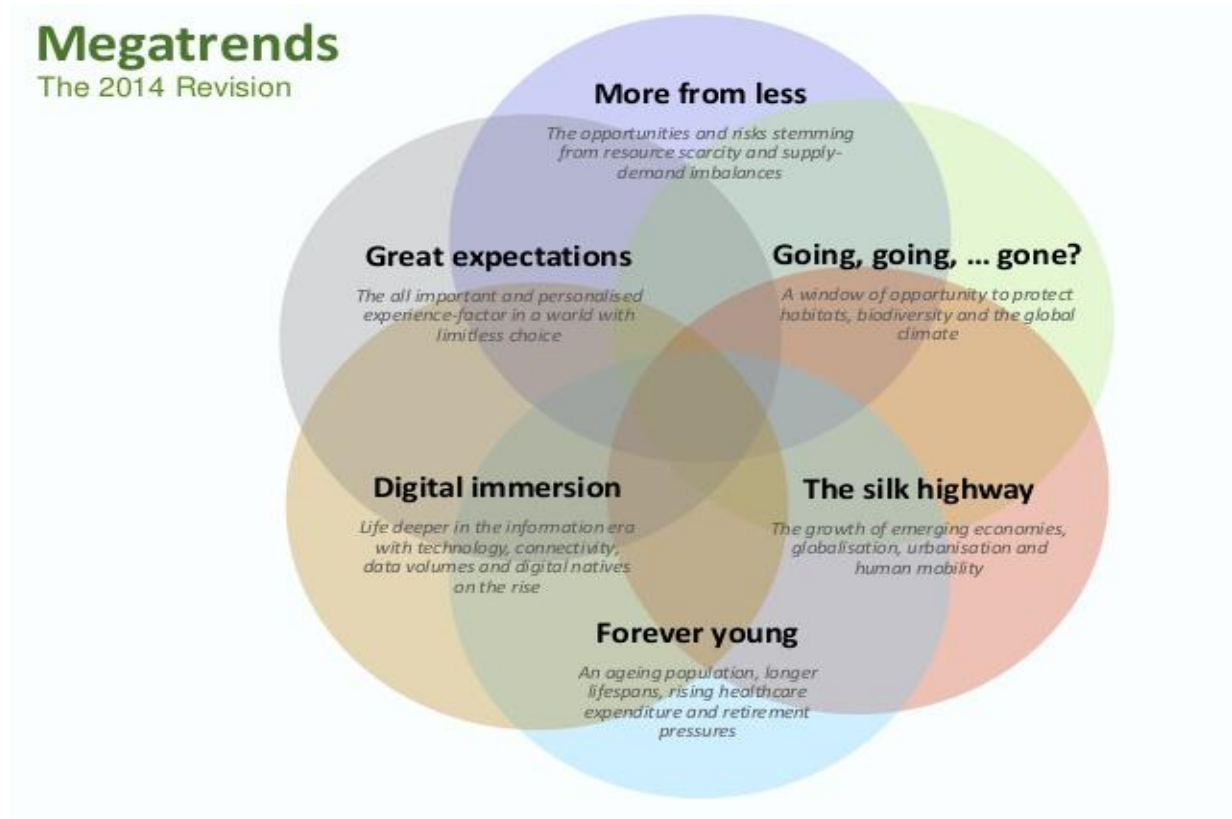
Megatrends
The 2014 Revision

More from less

The opportunities and risks stemming from resource scarcity and supply-demand imbalances

Great expectations

The all important and personalised experience-factor in a world with limitless choice

Going, going, ... gone?

A window of opportunity to protect habitats, biodiversity and the global climate

Digital immersion

Life deeper in the information era with technology, connectivity, data volumes and digital natives on the rise

The silk highway

The growth of emerging economies, globalisation, urbanisation and human mobility

Forever young

An ageing population, longer lifespans, rising healthcare expenditure and retirement pressures